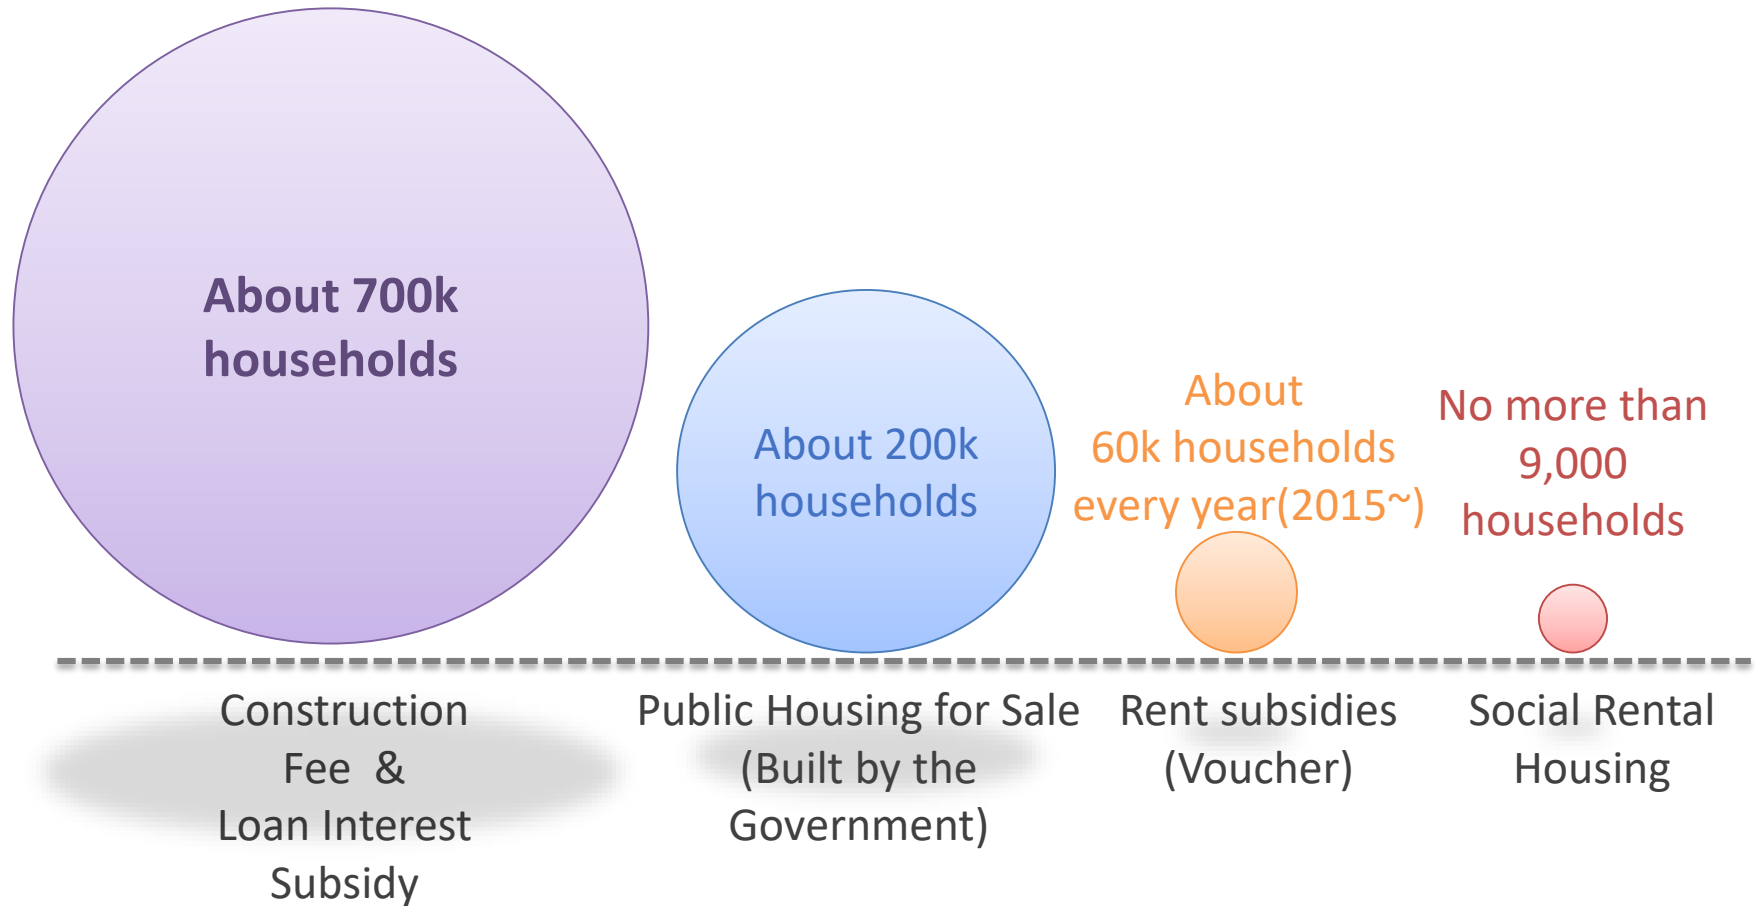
About 700k households

About 200k households

About 60k households every year(2015~)

No more than 9,000 households

Construction Fee & Loan Interest Subsidy

Public Housing for Sale (Built by the Government)

Rent subsidies (Voucher)

Social Rental Housing